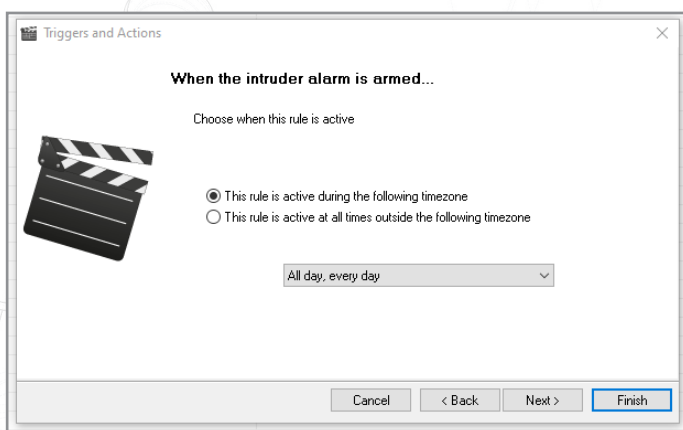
Triggers and Actions

When the intruder alarm is armed...

Choose when this rule is active

This rule is active during the following timezone
This rule is active at all times outside the following timezone

All day, every day

Cancel
< Back
Next >
Finish